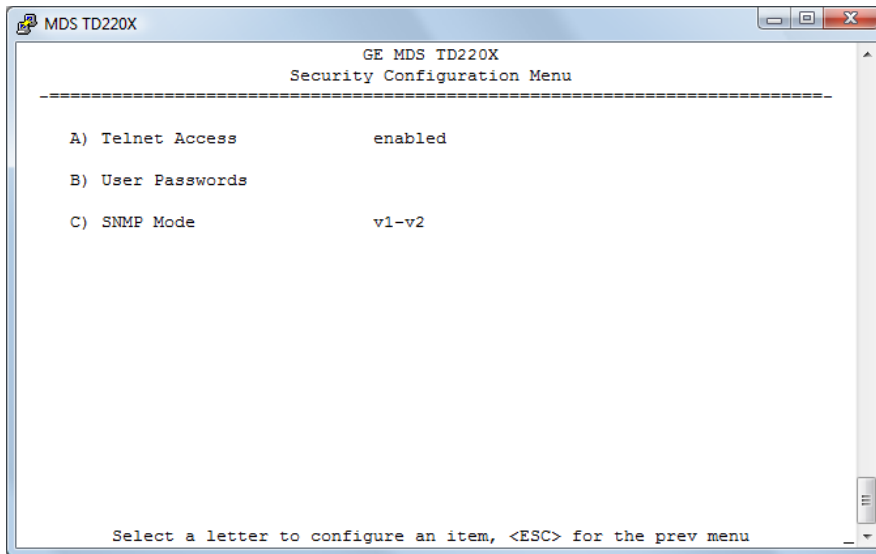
MDS TD220X

GE MDS TD220X
Security Configuration Menu
-===========================================================================-

A) Telnet Access enabled

B) User Passwords

C) SNMP Mode v1-v2

Select a letter to configure an item, <ESC> for the prev menu